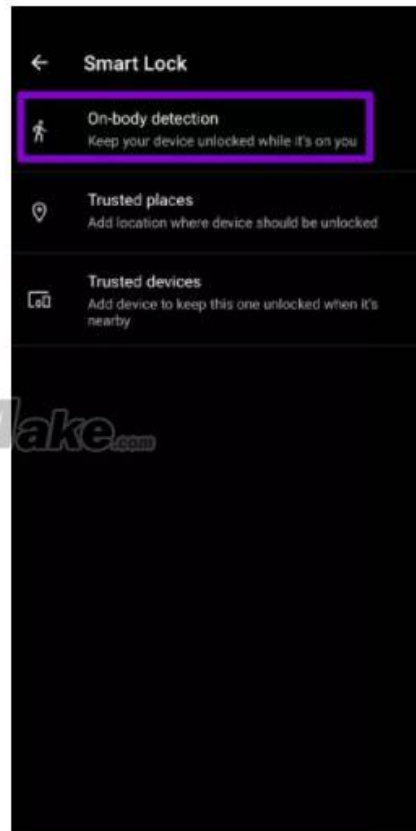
Smart Lock

On-body detection
Keep your device unlocked while it's on you

Trusted places
Add location where device should be unlocked

Trusted devices
Add device to keep this one unlocked when it's nearby

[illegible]ake.com